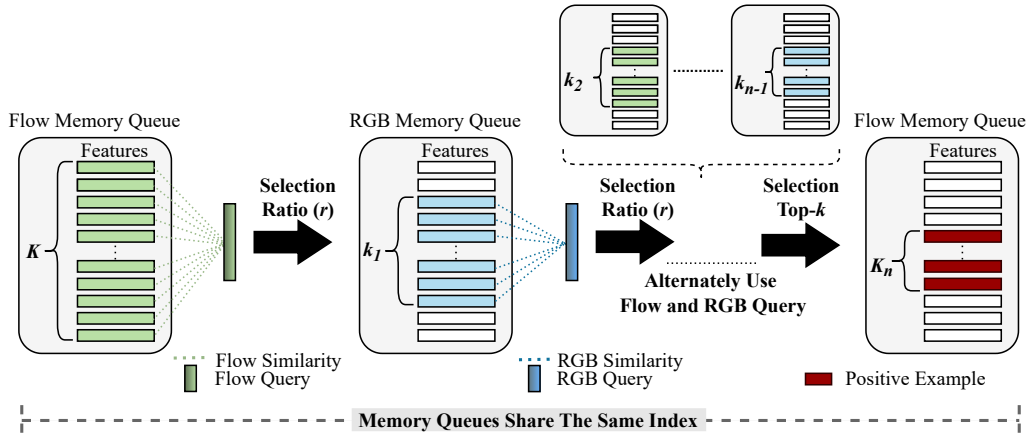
Flow Memory Queue

Features

$K$

Selection Ratio ($r$)

RGB Memory Queue

Features

$k_1$

$k_2$

$k_{n-1}$

Selection Ratio ($r$)

Selection Top-$k$

Alternately Use Flow and RGB Query

Flow Memory Queue

Features

$K_n$

Flow Similarity

Flow Query

RGB Similarity

RGB Query

Positive Example

Memory Queues Share The Same Index